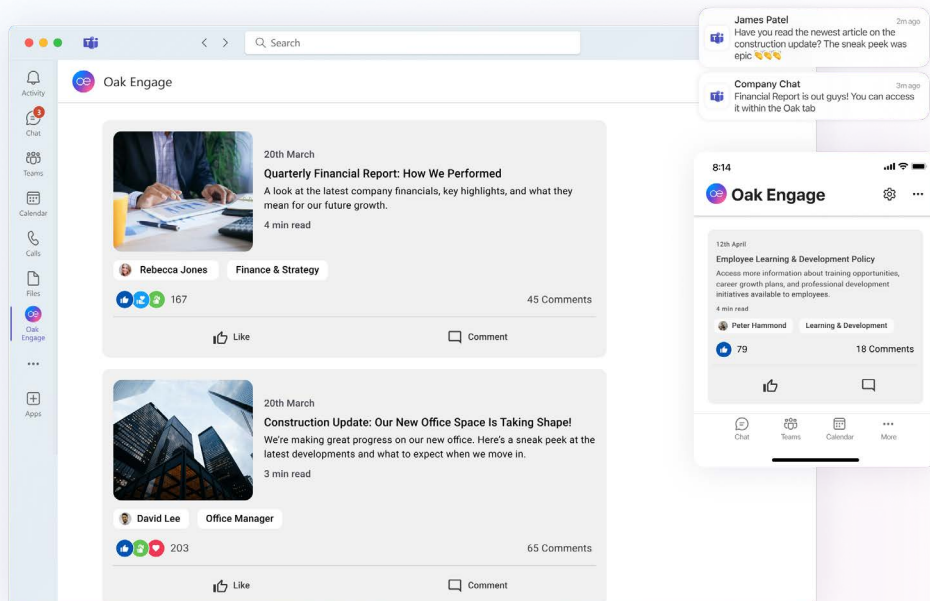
Search

Activity
3
Chat
Teams
Calendar
Calls
Files
Oak Engage
...
Apps

Oak Engage

20th March
Quarterly Financial Report: How We Performed
A look at the latest company financials, key highlights, and what they mean for our future growth.
4 min read

Rebecca Jones
Finance & Strategy

167
45 Comments

Like
Comment

20th March
Construction Update: Our New Office Space Is Taking Shape!
We're making great progress on our new office. Here's a sneak peek at the latest developments and what to expect when we move in.
3 min read

David Lee
Office Manager

203
65 Comments

Like
Comment

James Patel
2m ago
Have you read the newest article on the construction update? The sneak peek was epic 👏👏👏

Company Chat
3m ago
Financial Report is out guys! You can access it within the Oak tab

8:14
Oak Engage

12th April
Employee Learning & Development Policy
Access more information about training opportunities, career growth plans, and professional development initiatives available to employees.
4 min read
Peter Hammond
Learning & Development
79
18 Comments

Chat
Teams
Calendar
More